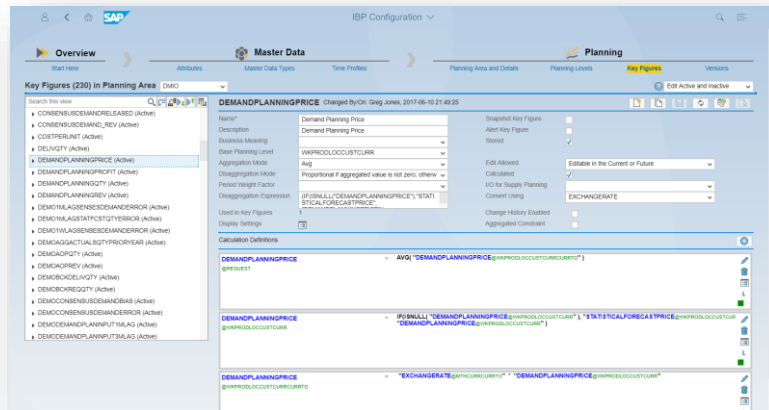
SAP IBP Configuration

Overview
Start Here

Master Data
Attributes Master Data Types Time Profiles

Planning
Planning Area and Details Planning Levels Key Figures Versions

Key Figures (230) in Planning Area DMO

Edit Active and Inactive

Search this view

CONSENSUSDEMANDRELEASED (Active)
CONSENSUSDEMAND_REV (Active)
COSTPERUNIT (Active)
DELIVQTY (Active)
DEMANDPLANNINGPRICE (Active)
DEMANDPLANNINGPROFIT (Active)
DEMANDPLANNINGQTY (Active)
DEMANDPLANNINGREV (Active)
DEMO1MLAGSENSEDDEMANDERROR (Active)
DEMO1MLAGSTATFCSTQTYERROR (Active)
DEMO1MLAGSENSEDDEMANDERROR (Active)
DEMOAGGACTUALSQTYPRIORYEAR (Active)
DEMOAOPQTY (Active)
DEMOAOPREV (Active)
DEMOBCKDELIVQTY (Active)
DEMOBCKREQQTY (Active)
DEMOCONSENSUSDEMANDBIAS (Active)
DEMOCONSENSUSDEMANDERROR (Active)
DEMODEMANDPLANNINPUT1MLAG (Active)
DEMODEMANDPLANNINPUT3MLAG (Active)

DEMANDPLANNINGPRICE Changed By/On: Greg Jones, 2017-06-10 21:49:25

| Name* | Demand Planning Price | Snapshot Key Figure | |
|---|---|---|---|
| Description | Demand Planning Price | Alert Key Figure | |
| Business Meaning | | Stored | ✓ |
| Base Planning Level | WKPRODLOCCUSTCURR | | |
| Aggregation Mode | Avg | Edit Allowed | Editable in the Current or Future |
| Disaggregation Mode | Proportional if aggregated value is not zero, otherw | Calculated | ✓ |
| Period Weight Factor | | I/O for Supply Planning | |
| Disaggregation Expression | (IF(ISNULL("DEMANDPLANNINGPRICE"),"STATISTICALFORECASTPRICE", | Convert Using | EXCHANGERATE |
| Used in Key Figures | 1 | Change History Enabled | |
| Display Settings | | Aggregated Constraint | |

Calculation Definitions

DEMANDPLANNINGPRICE
@REQUEST
AVG( "DEMANDPLANNINGPRICE@WKPRODLOCCUSTCURRCURRTO" )

DEMANDPLANNINGPRICE
@WKPRODLOCCUSTCURR
IF(ISNULL( "DEMANDPLANNINGPRICE@WKPRODLOCCUSTCURR" ), "STATISTICALFORECASTPRICE@WKPRODLOCCUSTCUR "DEMANDPLANNINGPRICE@WKPRODLOCCUSTCURR" )

DEMANDPLANNINGPRICE
@WKPRODLOCCUSTCURRCURRTO
"EXCHANGERATE@MTHCURRCURRTO" * "DEMANDPLANNINGPRICE@WKPRODLOCCUSTCURR"